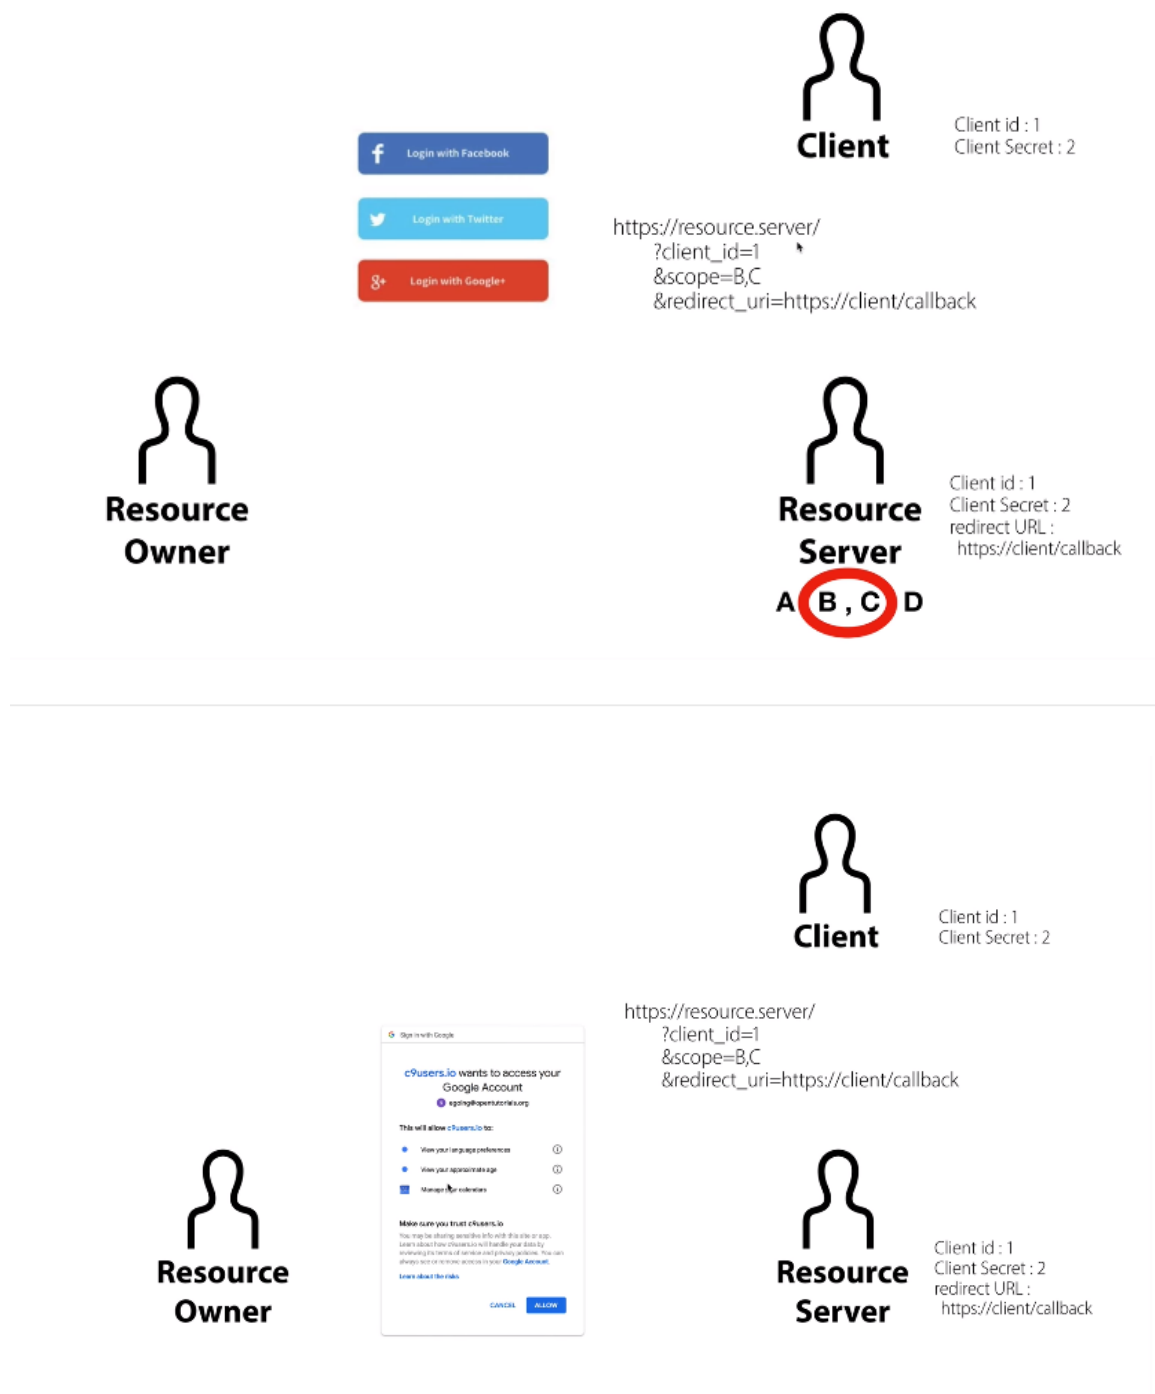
Client

Client id : 1
Client Secret : 2

Login with Facebook

Login with Twitter

Login with Google+

https://resource.server/
?client_id=1
&scope=B,C
&redirect_uri=https://client/callback

Resource Owner

Resource Server

Client id : 1
Client Secret : 2
redirect URL :
https://client/callback

A B , C D

Client

Client id : 1
Client Secret : 2

https://resource.server/
?client_id=1
&scope=B,C
&redirect_uri=https://client/callback

Sign in with Google

c9users.io wants to access your Google Account

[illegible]

This will allow c9users.io to:

View your language preferences

View your approximate age

Manage your calendars

Make sure you trust c9users.io

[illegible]

Learn about the risks

CANCEL ALLOW

Resource Owner

Resource Server

Client id : 1
Client Secret : 2
redirect URL :
https://client/callback